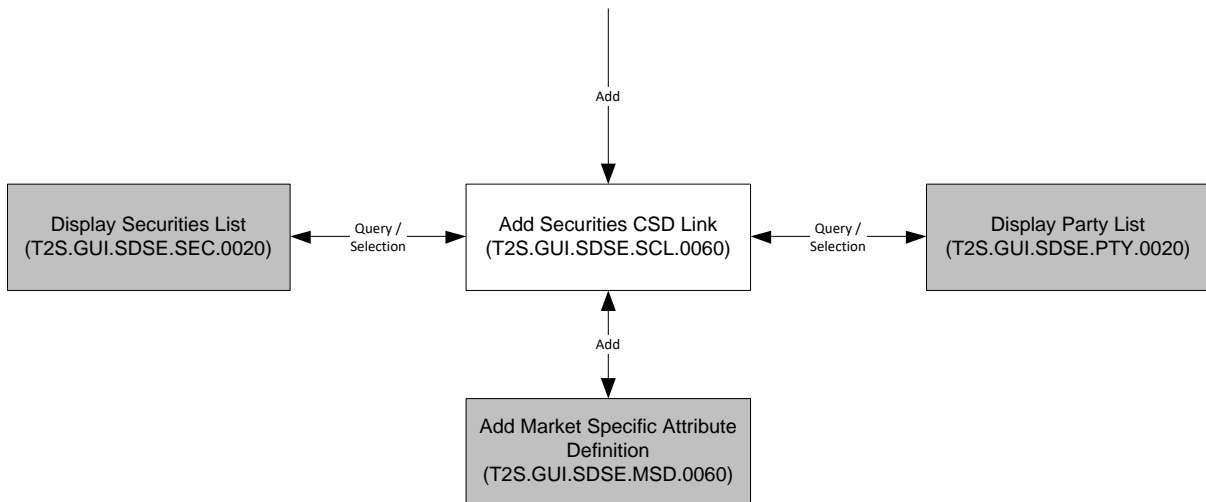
Add

Display Securities List
(T2S.GUI.SDSE.SEC.0020)

Query /
Selection

Add Securities CSD Link
(T2S.GUI.SDSE.SCL.0060)

Query /
Selection

Display Party List
(T2S.GUI.SDSE.PTY.0020)

Add

Add Market Specific Attribute Definition
(T2S.GUI.SDSE.MSD.0060)